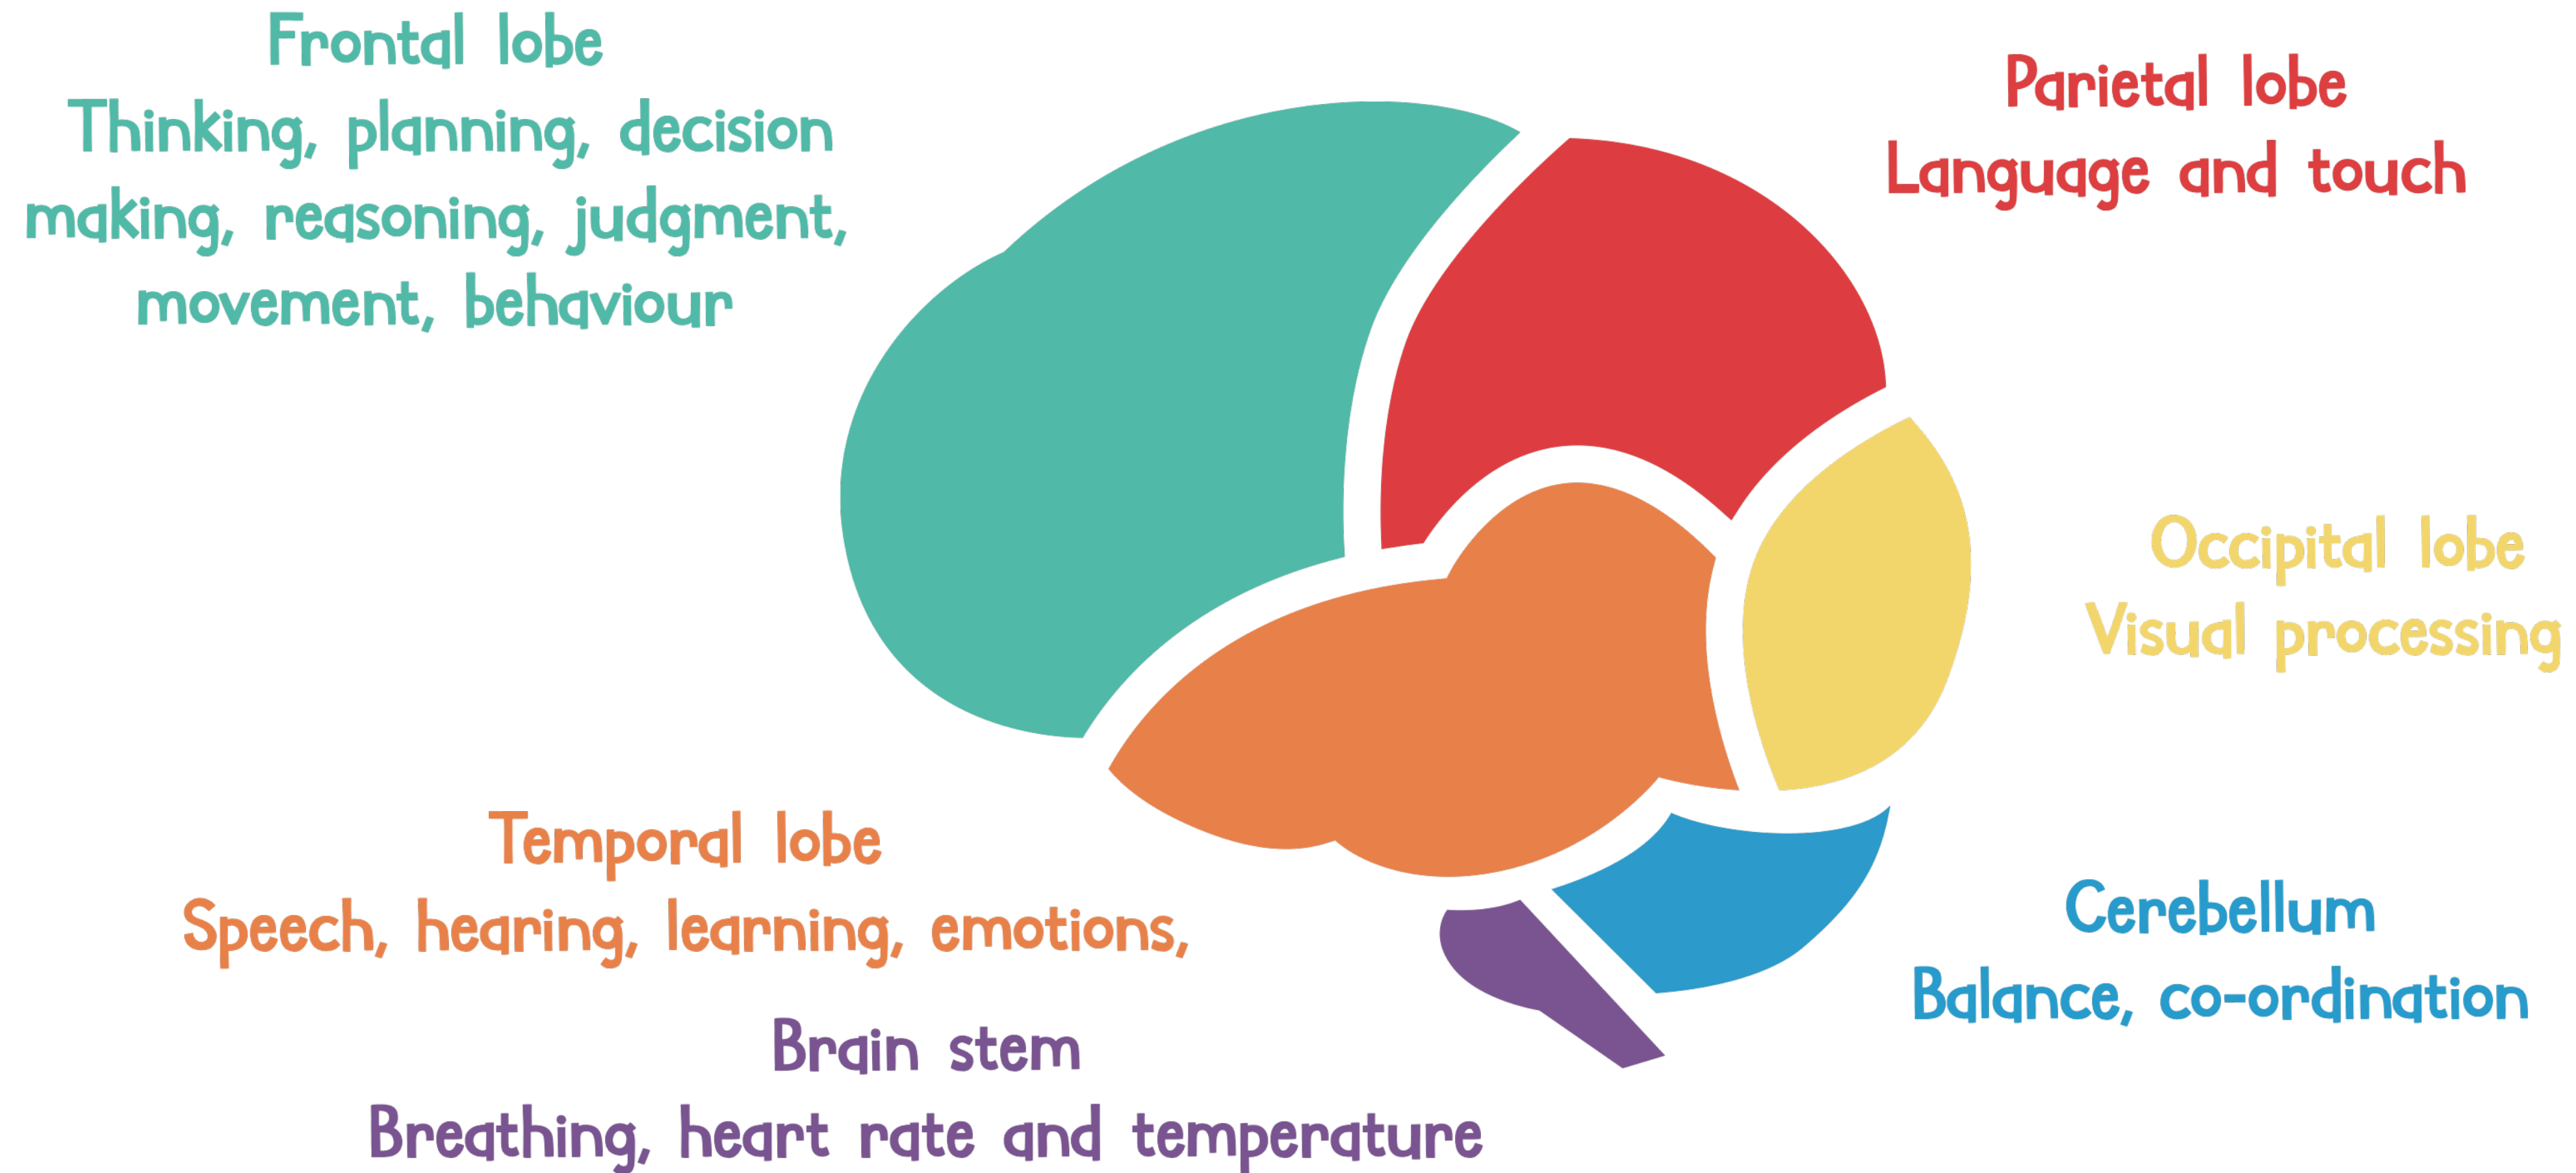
Frontal lobe
Thinking, planning, decision making, reasoning, judgment, movement, behaviour

Parietal lobe
Language and touch

Occipital lobe
Visual processing

Temporal lobe
Speech, hearing, learning, emotions,

Cerebellum
Balance, co-ordination

Brain stem
Breathing, heart rate and temperature